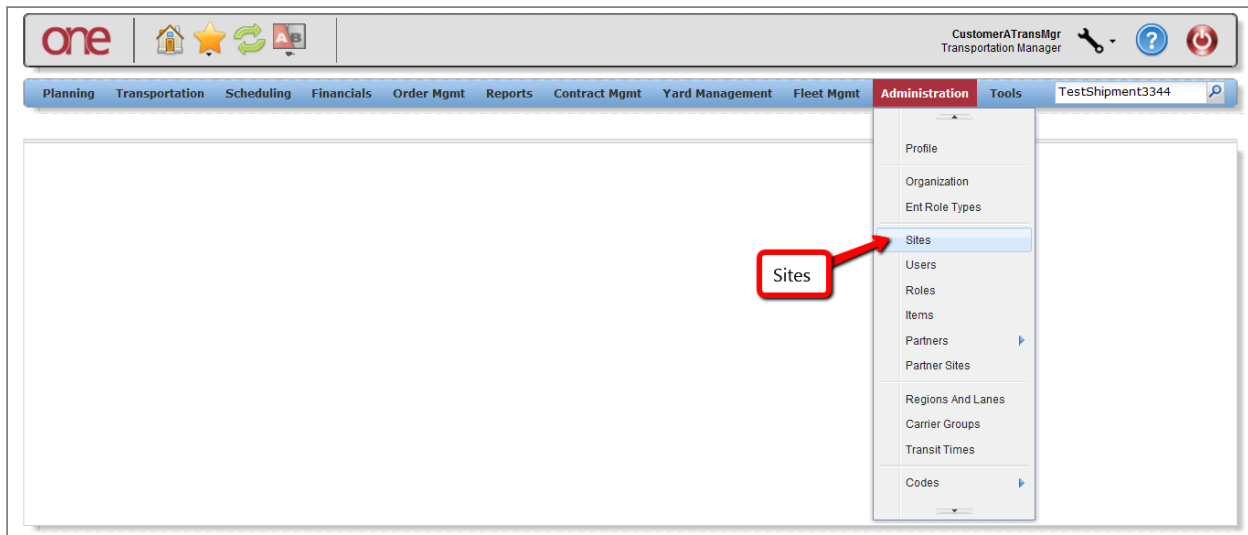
one

CustomerATransMgr
Transportation Manager

Planning Transportation Scheduling Financials Order Mgmt Reports Contract Mgmt Yard Management Fleet Mgmt Administration Tools TestShipment3344

Profile

Organization
Ent Role Types

Sites
Users
Roles
Items
Partners
Partner Sites

Regions And Lanes
Carrier Groups
Transit Times

Codes

Sites